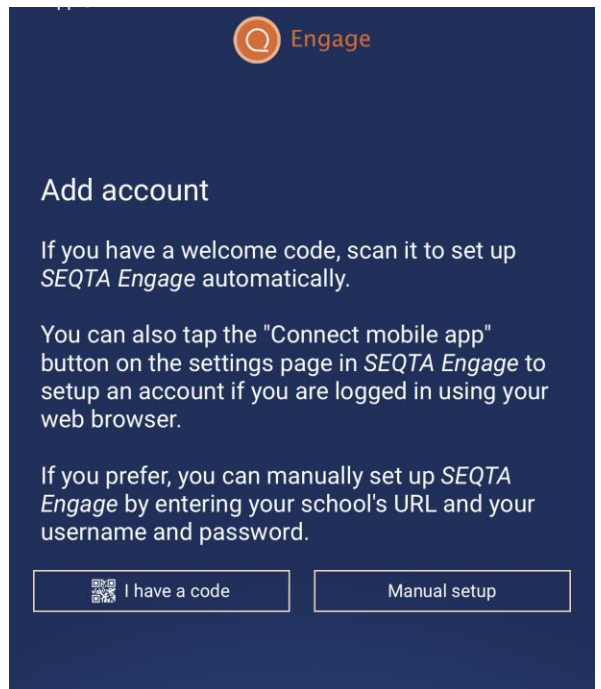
Engage

Add account

If you have a welcome code, scan it to set up *SEQTA Engage* automatically.

You can also tap the "Connect mobile app" button on the settings page in *SEQTA Engage* to setup an account if you are logged in using your web browser.

If you prefer, you can manually set up *SEQTA Engage* by entering your school's URL and your username and password.

I have a code

Manual setup